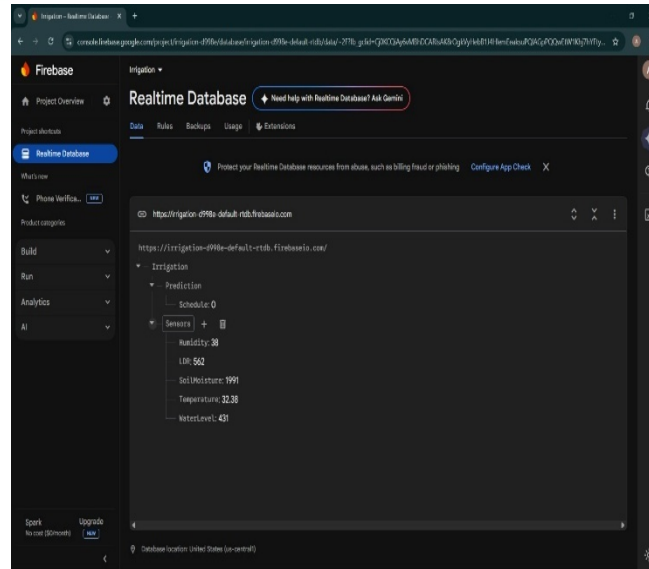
Irrigation - Realtime Database

console.firebase.google.com/project/irrigation-d998e/database/irrigation-d998e-default-rtdb/data/~2FTb_gclid=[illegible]

Firebase

Project Overview

Project shortcuts

Realtime Database

What's new

Phone Verifica... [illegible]

Product categories

Build

Run

Analytics

AI

Spark
No cost ($0/month)

Upgrade

Irrigation

Realtime Database

Need help with Realtime Database? Ask Gemini

Data Rules Backups Usage Extensions

Protect your Realtime Database resources from abuse, such as billing fraud or phishing Configure App Check X

https://irrigation-d998e-default-rtdb.firebaseio.com

https://irrigation-d998e-default-rtdb.firebaseio.com/

Irrigation

Prediction

Schedule: 0

Sensors + 

Humidity: 38

LDR: 562

SoilMoisture: 1991

Temperature: 32.38

WaterLevel: 431

Database location: United States (us-central1)